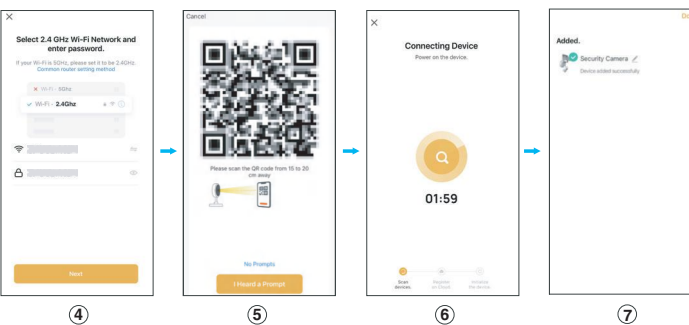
×

Select 2.4 GHz Wi-Fi Network and enter password.

If your Wi-Fi is 5GHz, please set it to be 2.4GHz. Common router setting method

× Wi-Fi - 5Ghz

✓ Wi-Fi - 2.4Ghz

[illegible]

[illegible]

Next

④

Cancel

Please scan the QR code from 15 to 20 cm away

No Prompts

I Heard a Prompt

⑤

×

Connecting Device

Power on the device.

01:59

Scan devices.

Register on Cloud.

Initialize the device.

⑥

Do

Added.

Security Camera

Device added successfully

⑦